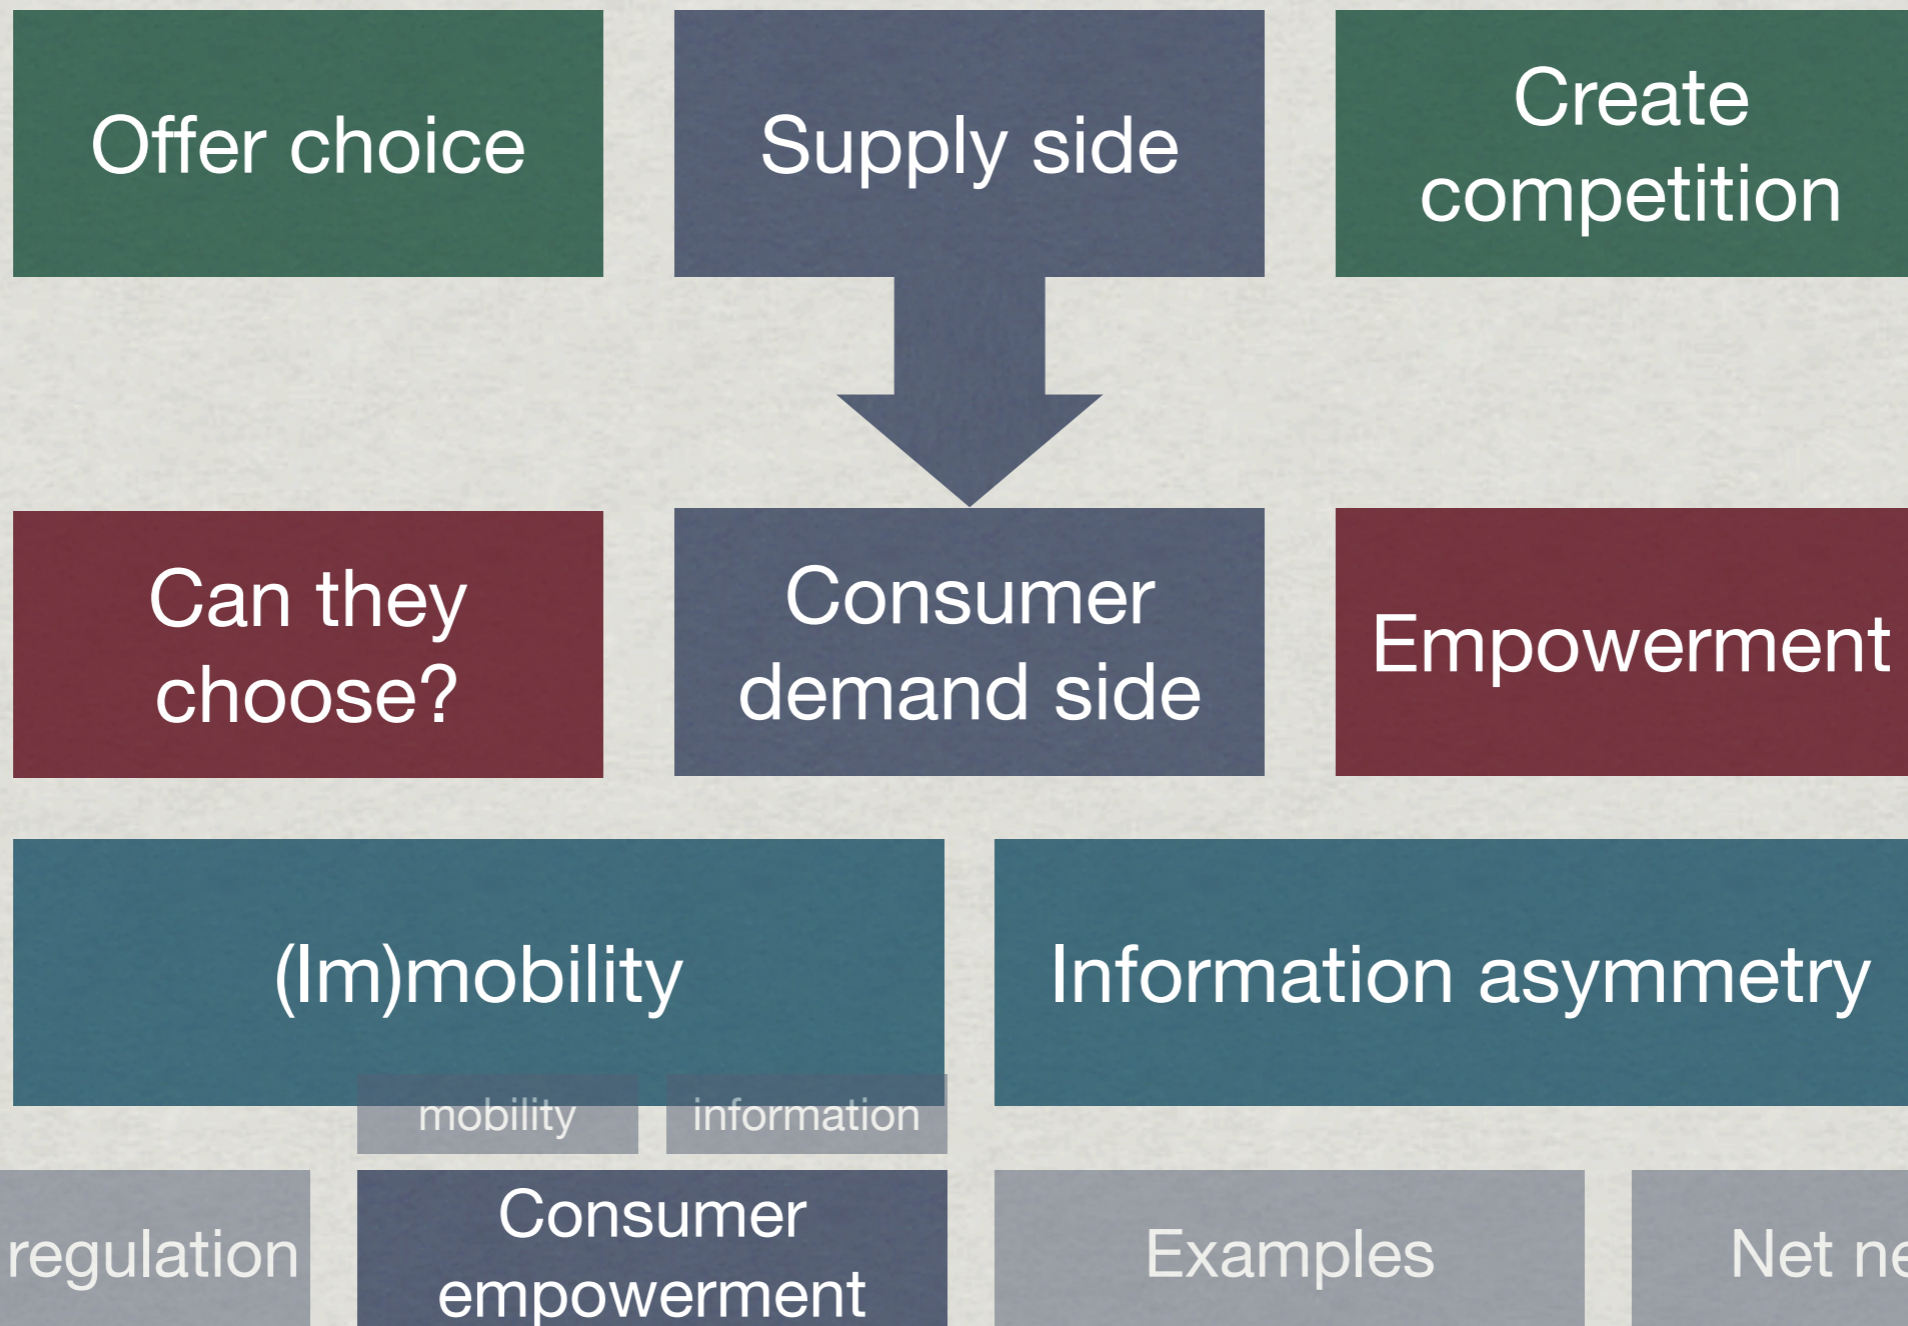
Offer choice

Supply side

Create competition

Can they choose?

Consumer demand side

Empowerment

(Im)mobility

Information asymmetry

mobility

information

regulation

Consumer empowerment

Examples

Net ne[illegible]